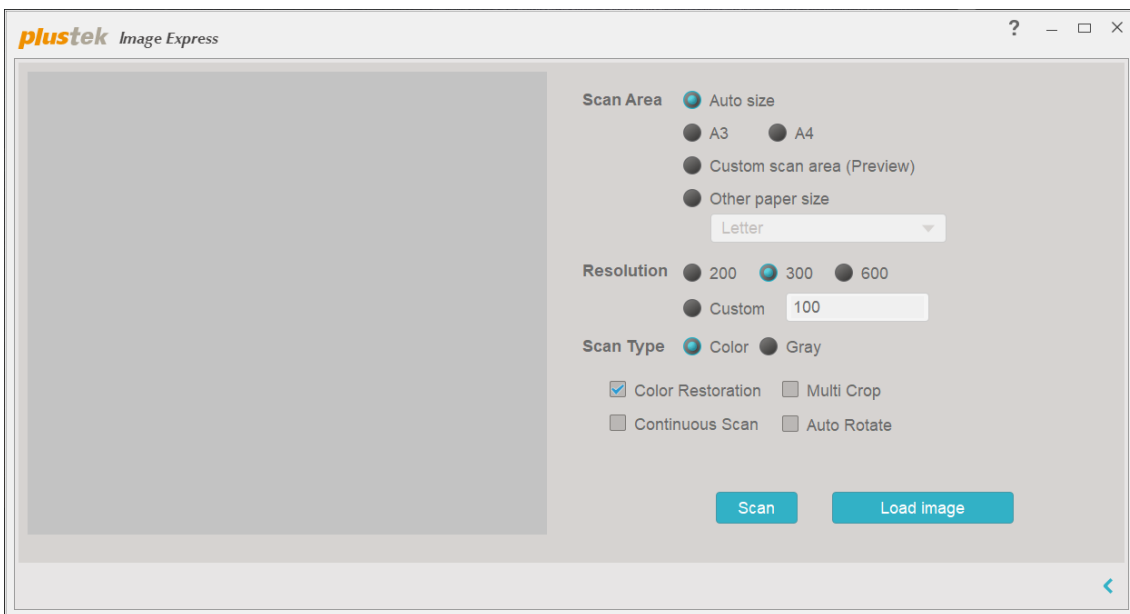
plustek Image Express

?

Scan Area Auto size

A3 A4

Custom scan area (Preview)

Other paper size

Letter

Resolution 200 300 600

Custom 100

Scan Type Color Gray

Color Restoration Multi Crop

Continuous Scan Auto Rotate

Scan

Load image